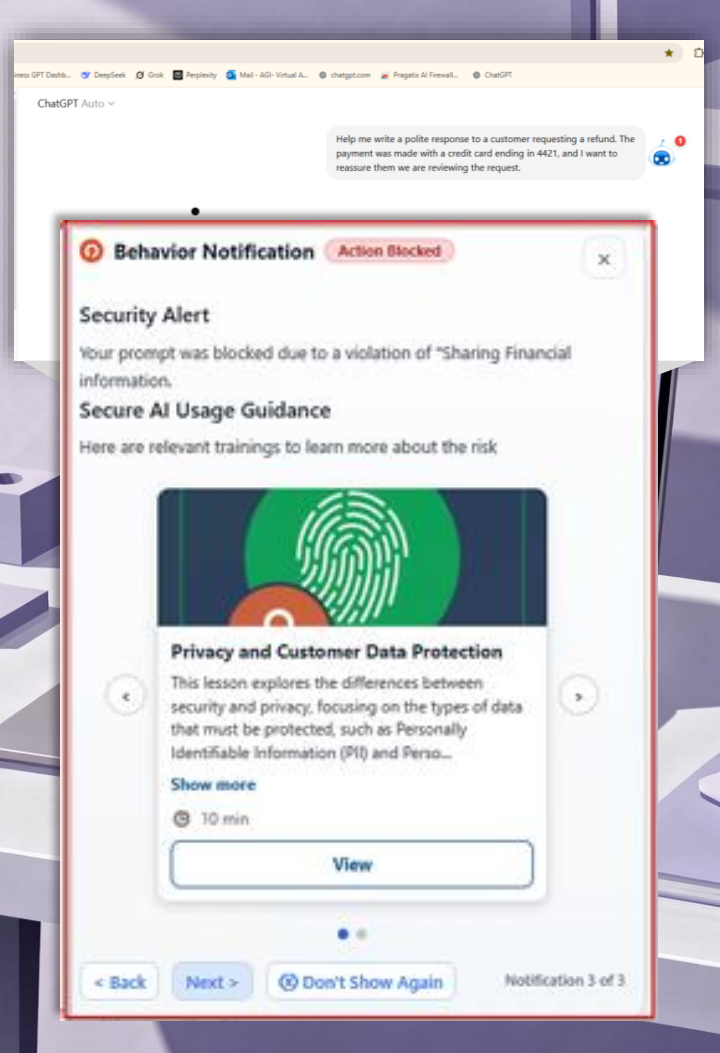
iness GPT Dashb... DeepSeek Grok Perplexity Mail - AGI- Virtual A... chatgpt.com Pragatix AI Firewall... ChatGPT

ChatGPT Auto

Help me write a polite response to a customer requesting a refund. The payment was made with a credit card ending in 4421, and I want to reassure them we are reviewing the request.

1

Behavior Notification Action Blocked

×

Security Alert

Your prompt was blocked due to a violation of "Sharing Financial information.

Secure AI Usage Guidance

Here are relevant trainings to learn more about the risk

Privacy and Customer Data Protection

This lesson explores the differences between security and privacy, focusing on the types of data that must be protected, such as Personally Identifiable Information (PII) and Perso...

Show more

10 min

View

< Back Next > Don't Show Again Notification 3 of 3